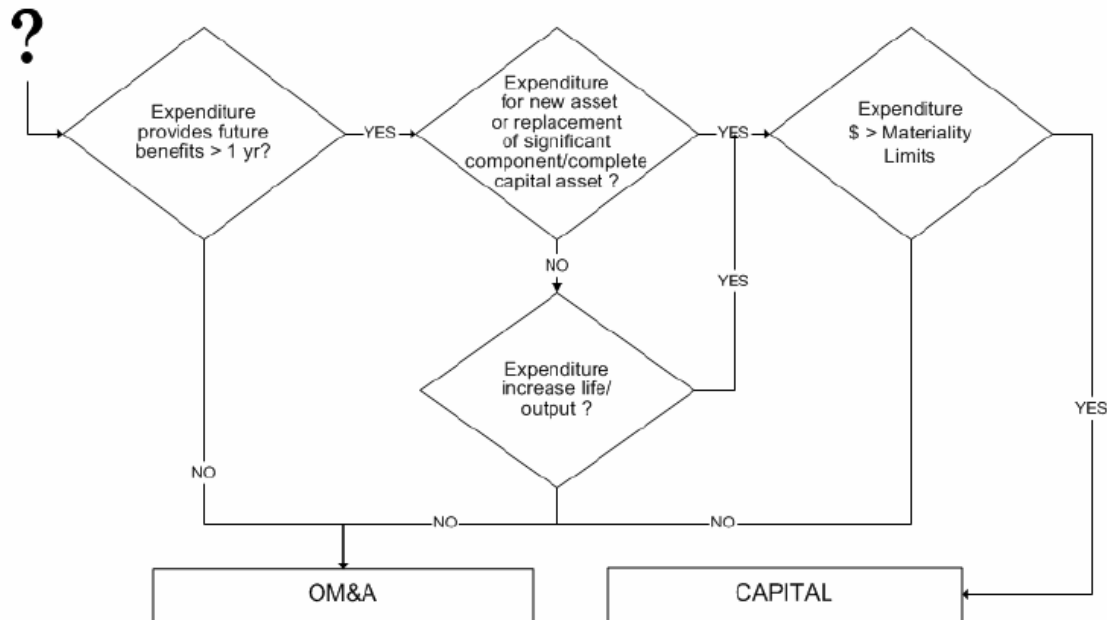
?

Expenditure provides future benefits > 1 yr?

YES

Expenditure for new asset or replacement of significant component/complete capital asset ?

YES

Expenditure \$ > Materiality Limits

NO

YES

Expenditure increase life/ output ?

YES

NO

NO

NO

OM&A

CAPITAL